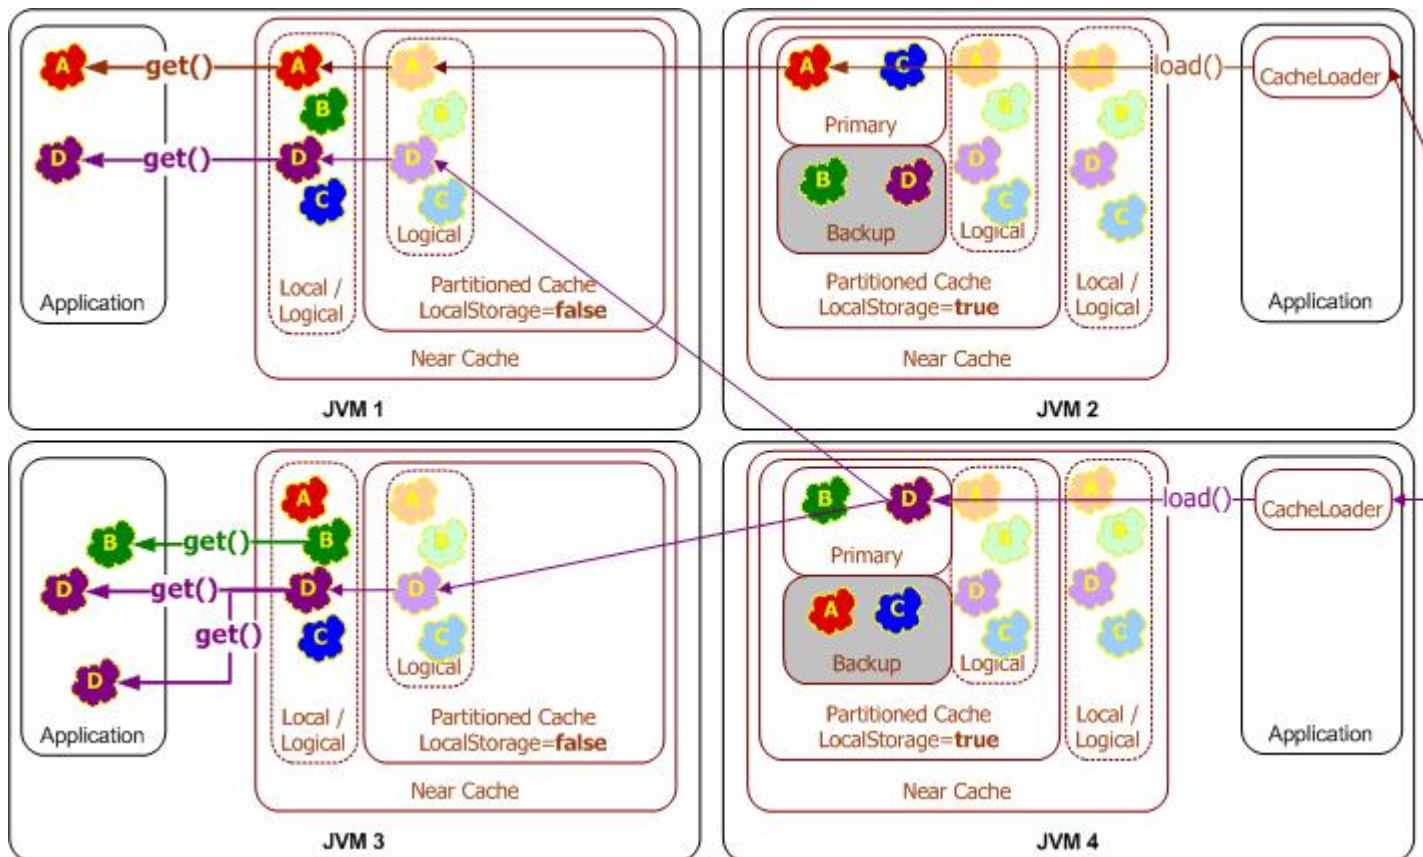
A get() A A A C A A load() CacheLoader

D get() D D

B B B

C C D D

C Primary C

B D

Logical Backup Logical C

Local / Logical Partitioned Cache LocalStorage=false

Application

Partitioned Cache LocalStorage=true Local / Logical

Application

Near Cache Near Cache

JVM 1 JVM 2

A A B D A A load() CacheLoader

B get() B B

D get() D D Primary B

get() C C A C

D Logical Backup Logical C

Local / Logical Partitioned Cache LocalStorage=false

Application

Partitioned Cache LocalStorage=true Local / Logical

Application

Near Cache Near Cache

JVM 3 JVM 4